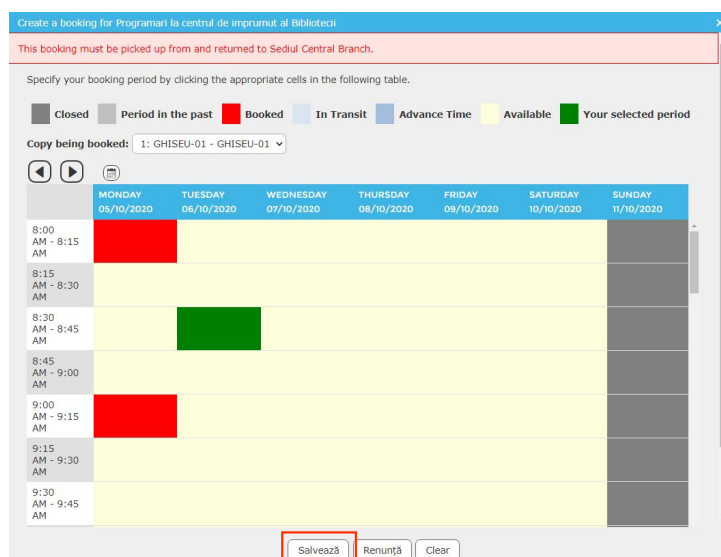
Create a booking for Programari la centrul de imprumut al Bibliotecii

×

This booking must be picked up from and returned to Sediul Central Branch.

Specify your booking period by clicking the appropriate cells in the following table.

Closed Period in the past Booked In Transit Advance Time Available Your selected period

Copy being booked: 1: GHISEU-01 - GHISEU-01

| | MONDAY 05/10/2020 | TUESDAY 06/10/2020 | WEDNESDAY 07/10/2020 | THURSDAY 08/10/2020 | FRIDAY 09/10/2020 | SATURDAY 10/10/2020 | SUNDAY 11/10/2020 |
|---|---|---|---|---|---|---|---|
| 8:00 AM - 8:15 AM | | | | | | | |
| 8:15 AM - 8:30 AM | | | | | | | |
| 8:30 AM - 8:45 AM | | | | | | | |
| 8:45 AM - 9:00 AM | | | | | | | |
| 9:00 AM - 9:15 AM | | | | | | | |
| 9:15 AM - 9:30 AM | | | | | | | |
| 9:30 AM - 9:45 AM | | | | | | | |

Salvează Renunță Clear